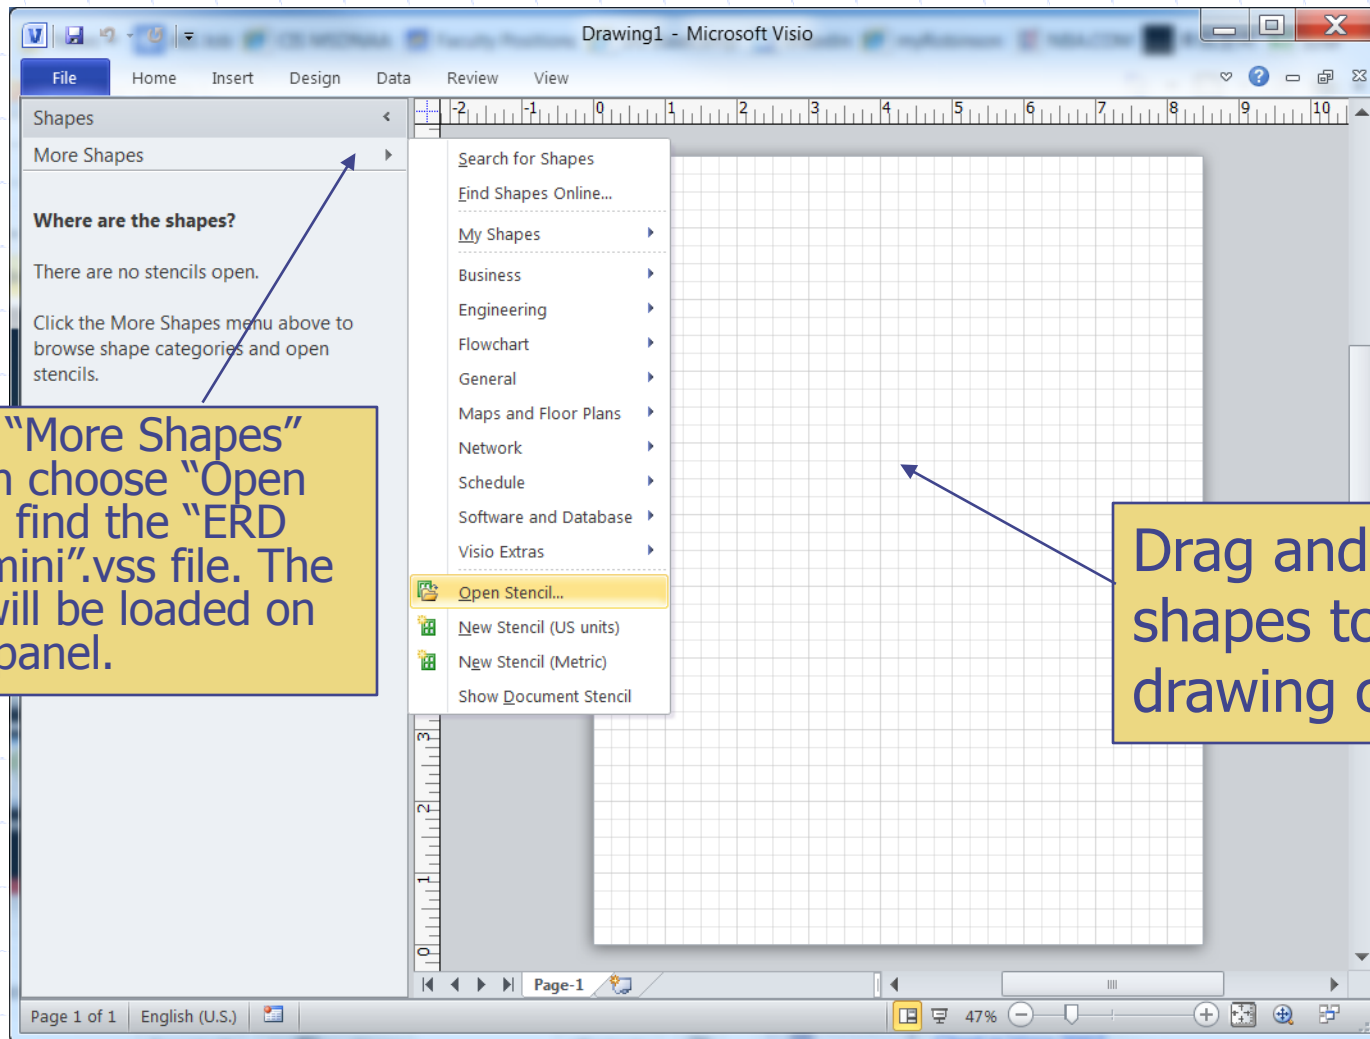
Drawing1 - Microsoft Visio

File Home Insert Design Data Review View

Shapes

More Shapes

Where are the shapes?

There are no stencils open.

Click the More Shapes menu above to browse shape categories and open stencils.

Search for Shapes
Find Shapes Online...
My Shapes
Business
Engineering
Flowchart
General
Maps and Floor Plans
Network
Schedule
Software and Database
Visio Extras
Open Stencil...
New Stencil (US units)
New Stencil (Metric)
Show Document Stencil

"More Shapes" n choose "Open find the "ERD mini".vss file. The vill be loaded on panel.

Drag and shapes to drawing

-2 -1 0 1 2 3 4 5 6 7 8 9 10

3 2 1 0

Page-1

Page 1 of 1 English (U.S.) 47%